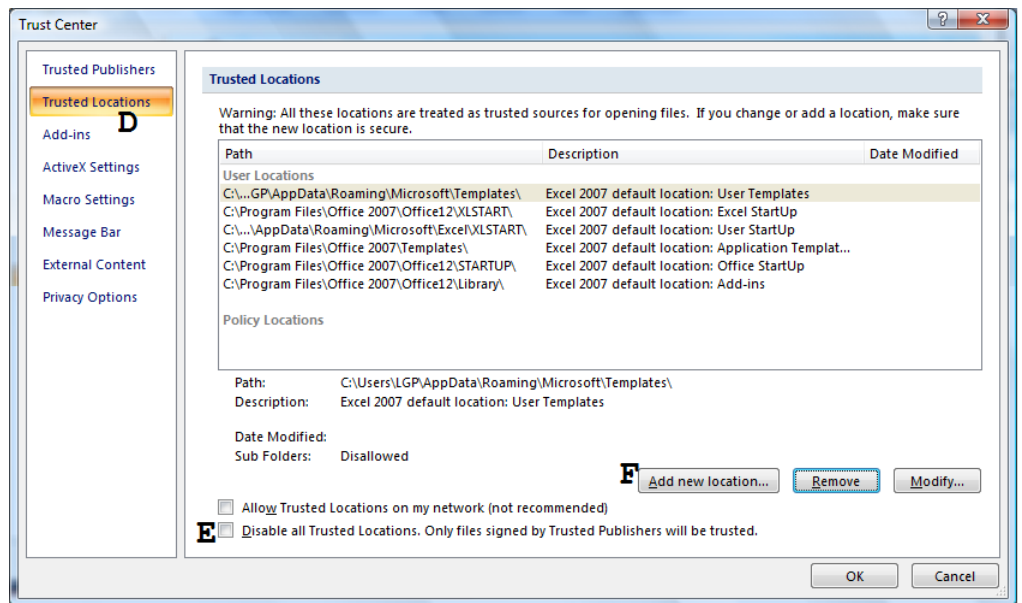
Trust Center

?

X

Trusted Publishers

Trusted Locations

D

Add-ins

ActiveX Settings

Macro Settings

Message Bar

External Content

Privacy Options

Trusted Locations

Warning: All these locations are treated as trusted sources for opening files. If you change or add a location, make sure that the new location is secure.

| Path | Description | Date Modified |
|---|---|---|
| User Locations | | |
| C:\...GP\AppData\Roaming\Microsoft\Templates\ | Excel 2007 default location: User Templates | |
| C:\Program Files\Office 2007\Office12\XLSTART\ | Excel 2007 default location: Excel StartUp | |
| C:\...\AppData\Roaming\Microsoft\Excel\XLSTART\ | Excel 2007 default location: User StartUp | |
| C:\Program Files\Office 2007\Templates\ | Excel 2007 default location: Application Templat... | |
| C:\Program Files\Office 2007\Office12\STARTUP\ | Excel 2007 default location: Office StartUp | |
| C:\Program Files\Office 2007\Office12\Library\ | Excel 2007 default location: Add-ins | |
| Policy Locations | | |

Path: C:\Users\LGP\AppData\Roaming\Microsoft\Templates\
Description: Excel 2007 default location: User Templates

Date Modified:
Sub Folders: Disallowed

F

Add new location...

Remove

Modify...

Allow Trusted Locations on my network (not recommended)

E

Disable all Trusted Locations. Only files signed by Trusted Publishers will be trusted.

OK

Cancel